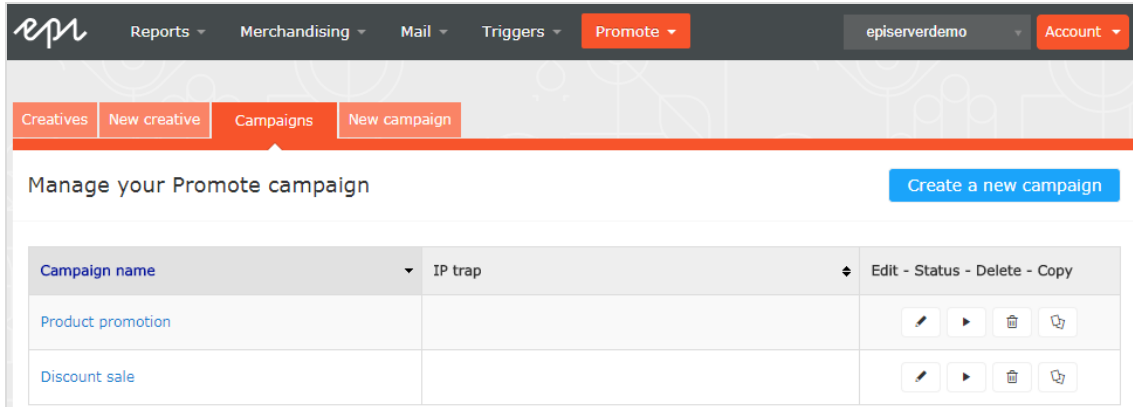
epi Reports Merchandising Mail Triggers Promote episerverdemo Account

Creatives New creative Campaigns New campaign

Manage your Promote campaign

Create a new campaign

| Campaign name | IP trap | Edit - Status - Delete - Copy |
|---|---|---|
| Product promotion | | |
| Discount sale | | |